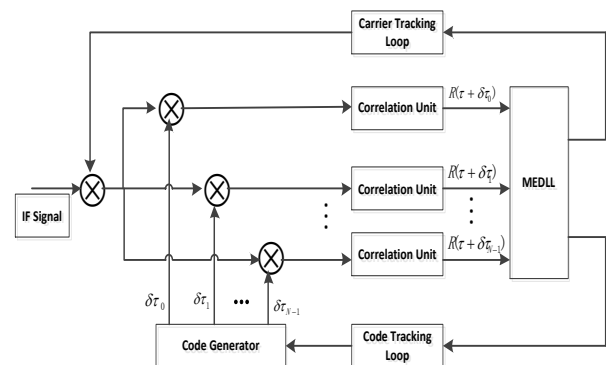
Carrier Tracking Loop

Correlation Unit

$R(\tau + \delta\tau_0)$

Correlation Unit

$R(\tau + \delta\tau_1)$

MEDLL

IF Signal

Correlation Unit

$R(\tau + \delta\tau_{N-1})$

$\delta\tau_0$

$\delta\tau_1$

•••

$\delta\tau_{N-1}$

Code Generator

Code Tracking Loop